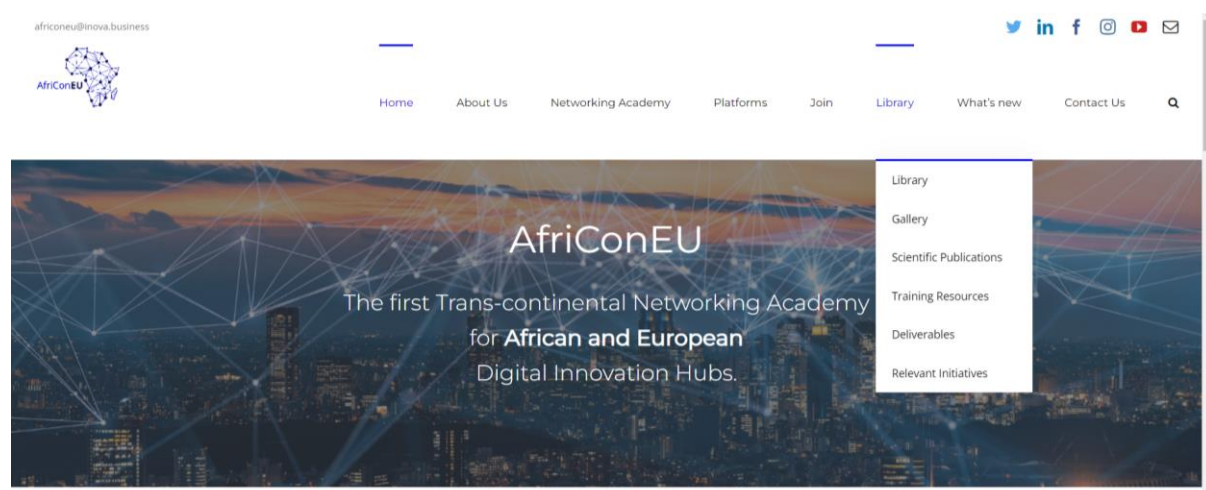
africoneu@inova.business

AfriConEU

Home About Us Networking Academy Platforms Join Library What's new Contact Us

Library
Gallery
Scientific Publications
Training Resources
Deliverables
Relevant Initiatives

AfriConEU

The first Trans-continental Networking Academy for **African and European** Digital Innovation Hubs.